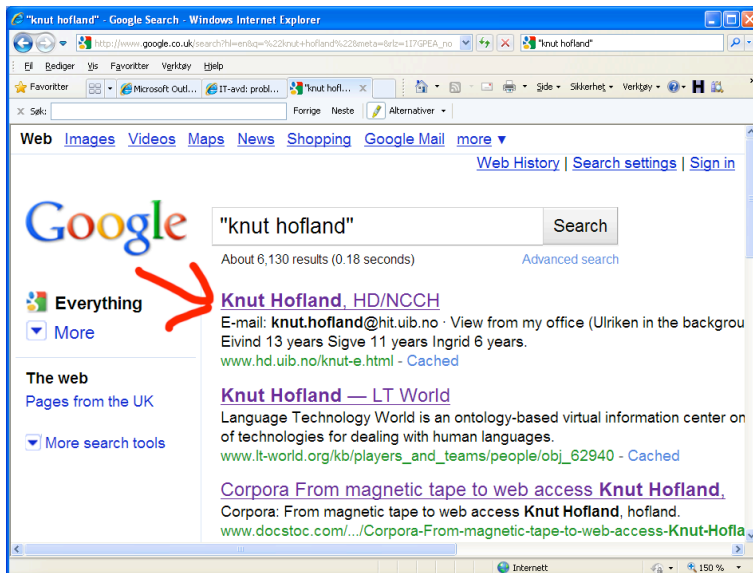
"knut hofland" - Google Search - Windows Internet Explorer

http://www.google.co.uk/search?hl=en&q=%22knut+hofland%22&meta=&rlz=1I7GPEA_no

"knut hofland"

Fil Rediger Vis Favoritter Verktøy Hjelp

Favoritter | Microsoft Outl... | IT-avd: probl... | "knut hofl... ×

Side ▾ Sikkerhet ▾ Verktøy ▾

× Søk: Forrige Neste Alternativer ▾

Web Images Videos Maps News Shopping Google Mail more ▾

Web History | Search settings | Sign in

Google

"knut hofland" Search

About 6,130 results (0.18 seconds) Advanced search

Everything

More

The web

Pages from the UK

More search tools

Knut Hofland, HD/NCCH
E-mail: knut.hofland@hit.uib.no · View from my office (Ulriken in the backgrou
Eivind 13 years Sigve 11 years Ingrid 6 years.
www.hd.uib.no/knut-e.html - Cached

Knut Hofland — LT World
Language Technology World is an ontology-based virtual information center on
of technologies for dealing with human languages.
www.lt-world.org/kb/players_and_teams/people/obj_62940 - Cached

Corpora From magnetic tape to web access Knut Hofland,
Corpora: From magnetic tape to web access Knut Hofland, hofland.
www.docstoc.com/.../Corpora-From-magnetic-tape-to-web-access-Knut-Hofla

Internett 150 %